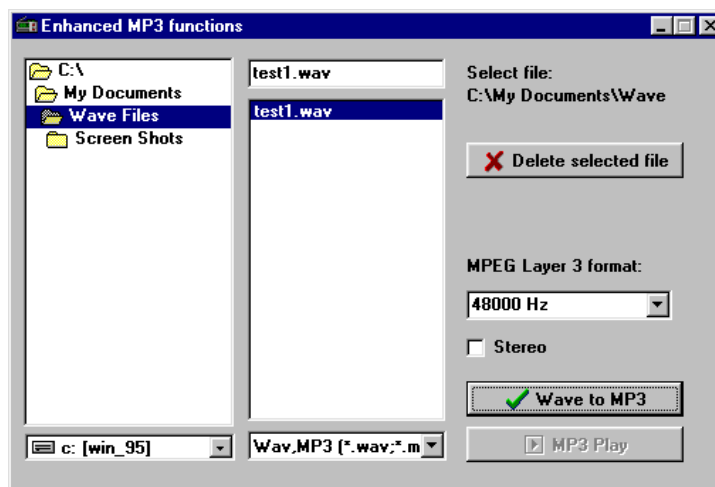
Enhanced MP3 functions

C:\
My Documents
Wave Files
Screen Shots

test1.wav

test1.wav

Select file:
C:\My Documents\Wave

Delete selected file

MPEG Layer 3 format:

48000 Hz

Stereo

Wave to MP3

MP3 Play

c: [win_95]

Wav,MP3 (*.wav;*.m